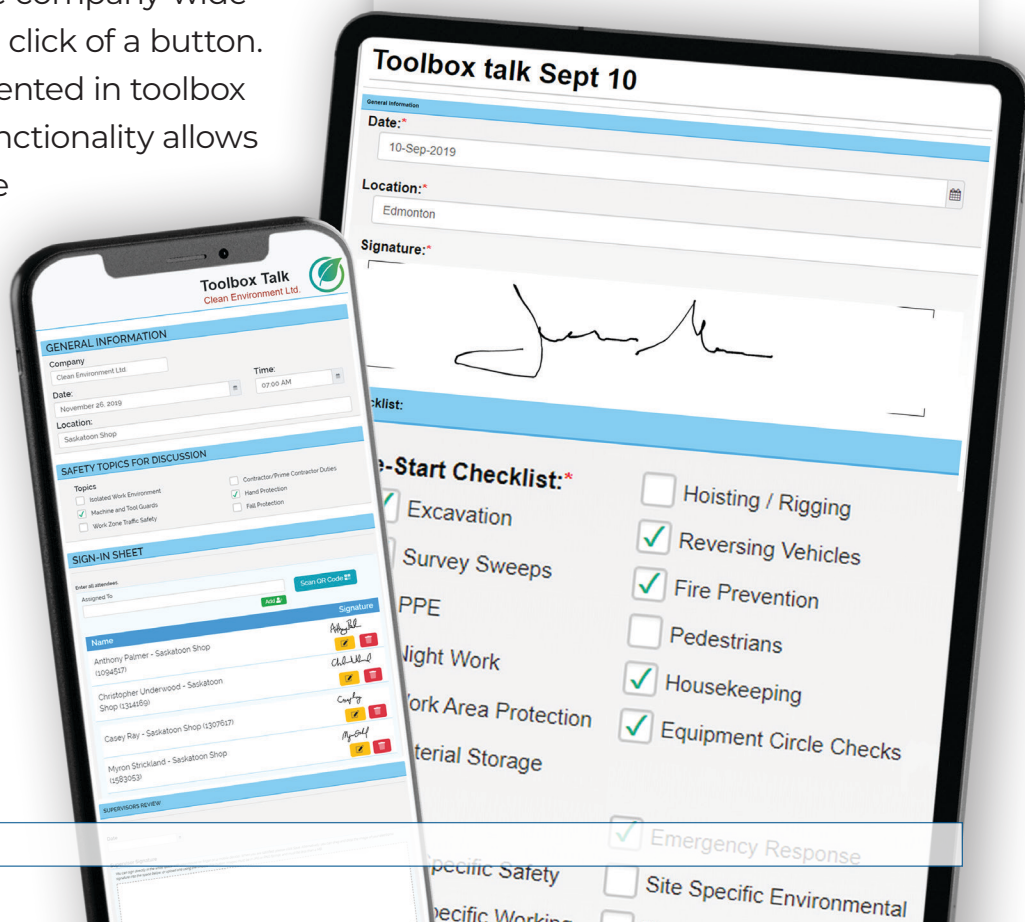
e company-wide
click of a button.
ented in toolbox
nctionality allows
e

Toolbox talk Sept 10
General Information
Date:*
10-Sep-2019
Location:*
Edmonton
Signature:*
klist:
e-Start Checklist:*
Excavation
Survey Sweeps
PPE
Night Work
ork Area Protection
terial Storage
pecific Safety
pecific Working
Hoisting / Rigging
Reversing Vehicles
Fire Prevention
Pedestrians
Housekeeping
Equipment Circle Checks
Emergency Response
Site Specific Environmental

Toolbox Talk
Clean Environment Ltd.
GENERAL INFORMATION
Company
Clean Environment Ltd.
Date:
November 26, 2019
Time:
07:00 AM
Location:
Saskatoon Shop
SAFETY TOPICS FOR DISCUSSION
Topics
Isolated Work Environment
Machine and Tool Guards
Work Zone Traffic Safety
Contractor/Prime Contractor Duties
Hand Protection
Fall Protection
SIGN-IN SHEET
Enter all attendees
Assigned To
Scan QR Code
Add
Name
Signature
Anthony Palmer - Saskatoon Shop (1094517)
Christopher Underwood - Saskatoon Shop (1314189)
Casey Ray - Saskatoon Shop (1307617)
Myron Strickland - Saskatoon Shop (1583053)
SUPERVISORS REVIEW
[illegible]